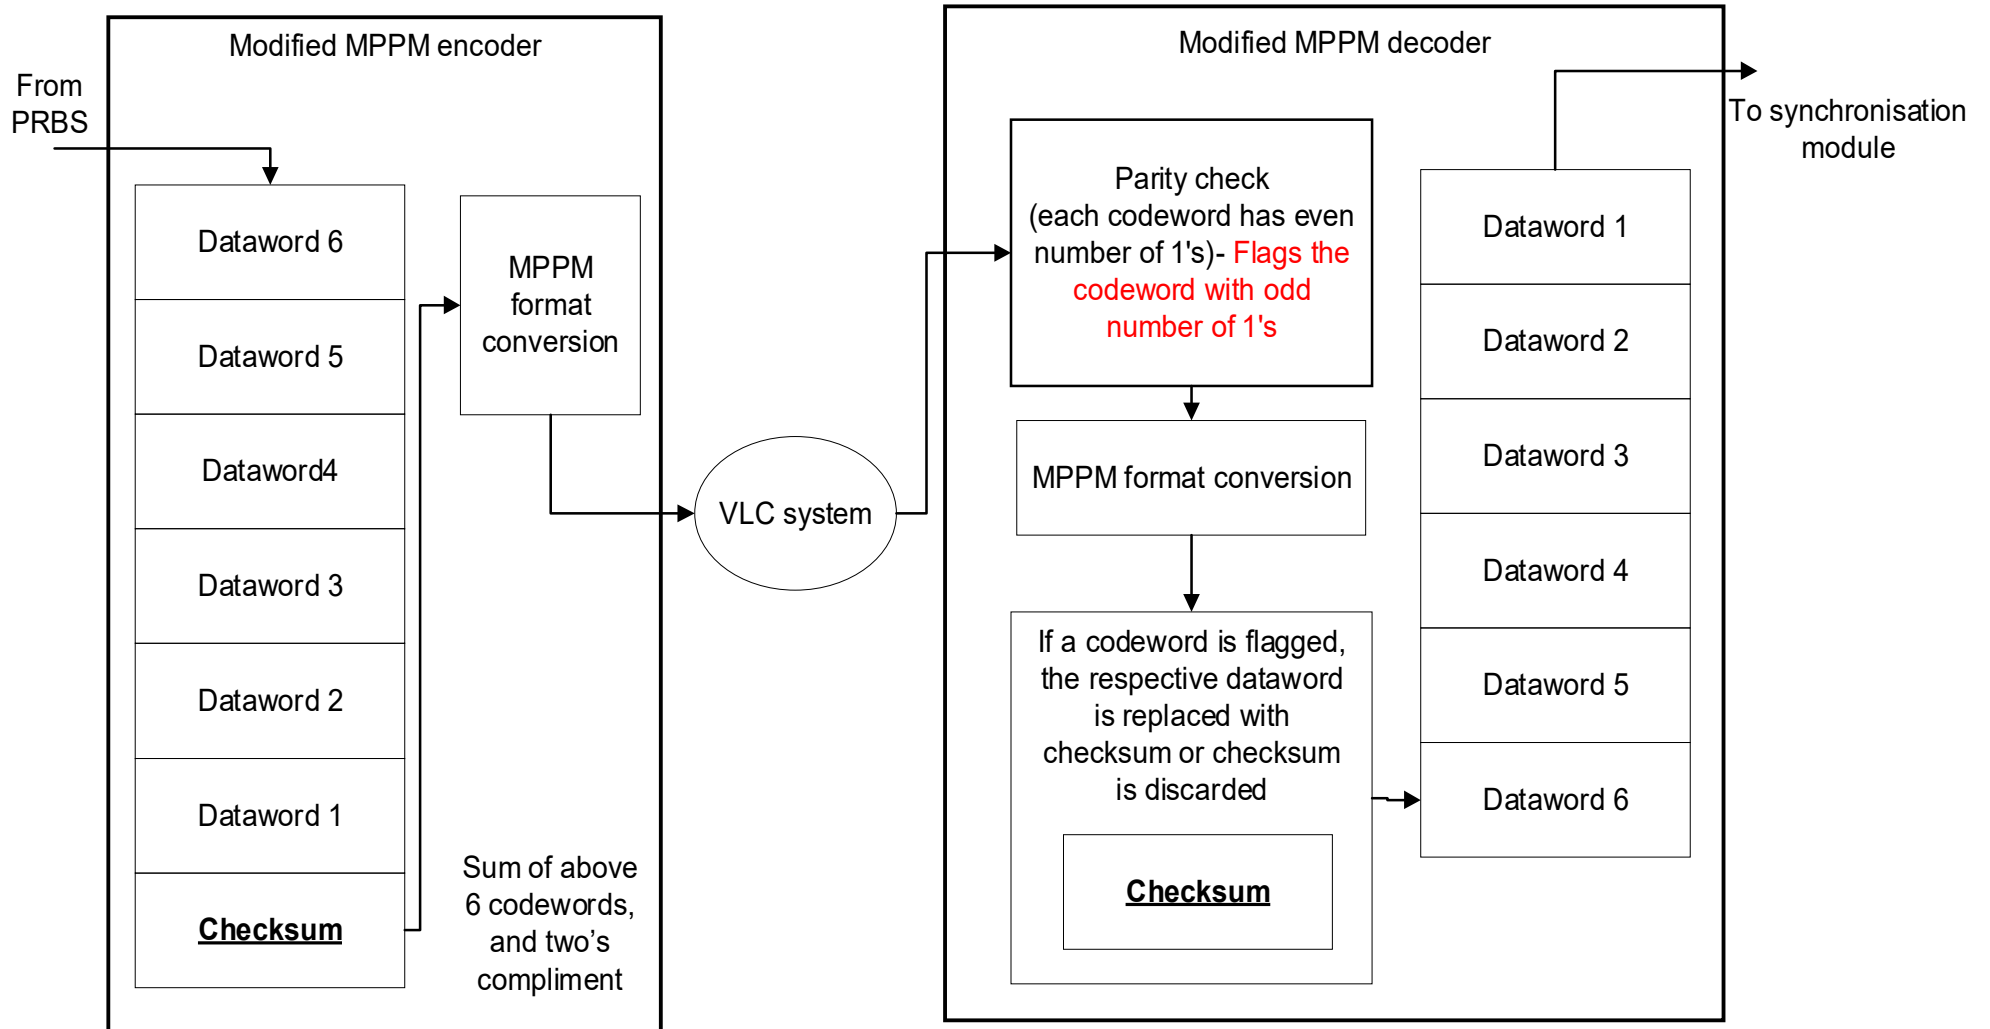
From PRBS

Modified MPPM encoder

Dataword 6

Dataword 5

Dataword4

Dataword 3

Dataword 2

Dataword 1

Checksum

MPPM format conversion

Sum of above 6 codewords, and two's compliment

VLC system

Modified MPPM decoder

Parity check (each codeword has even number of 1's)- Flags the codeword with odd number of 1's

MPPM format conversion

If a codeword is flagged, the respective dataword is replaced with checksum or checksum is discarded

Checksum

To synchronisation module

Dataword 1

Dataword 2

Dataword 3

Dataword 4

Dataword 5

Dataword 6